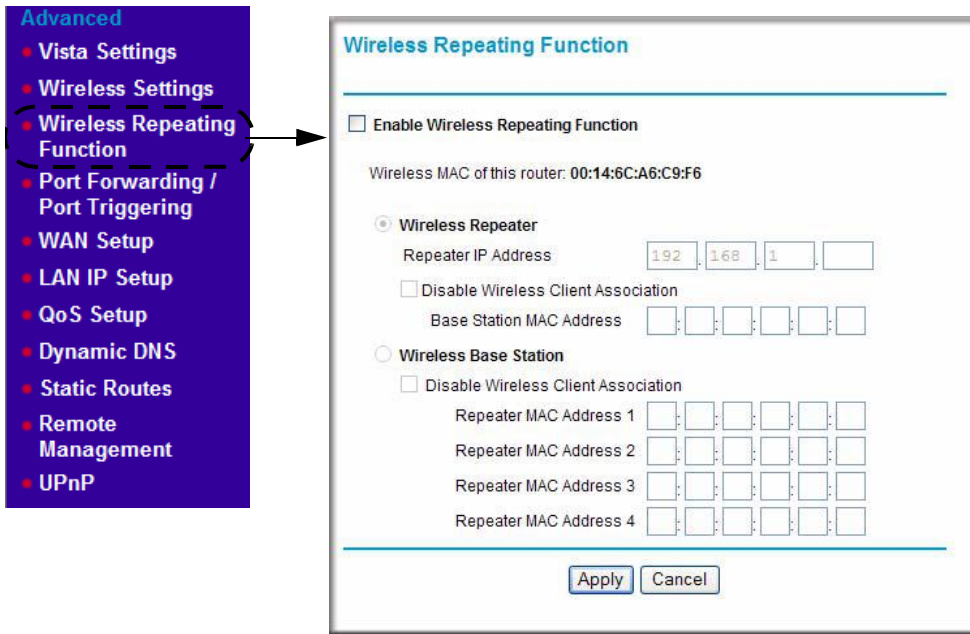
Advanced
Vista Settings
Wireless Settings
Wireless Repeating Function
Port Forwarding / Port Triggering
WAN Setup
LAN IP Setup
QoS Setup
Dynamic DNS
Static Routes
Remote Management
UPnP

Wireless Repeating Function

Enable Wireless Repeating Function

Wireless MAC of this router: 00:14:6C:A6:C9:F6

Wireless Repeater
Repeater IP Address 192 . 168 . 1 .
Disable Wireless Client Association
Base Station MAC Address : : : : :

Wireless Base Station
Disable Wireless Client Association
Repeater MAC Address 1 : : : : :
Repeater MAC Address 2 : : : : :
Repeater MAC Address 3 : : : : :
Repeater MAC Address 4 : : : : :

Apply Cancel